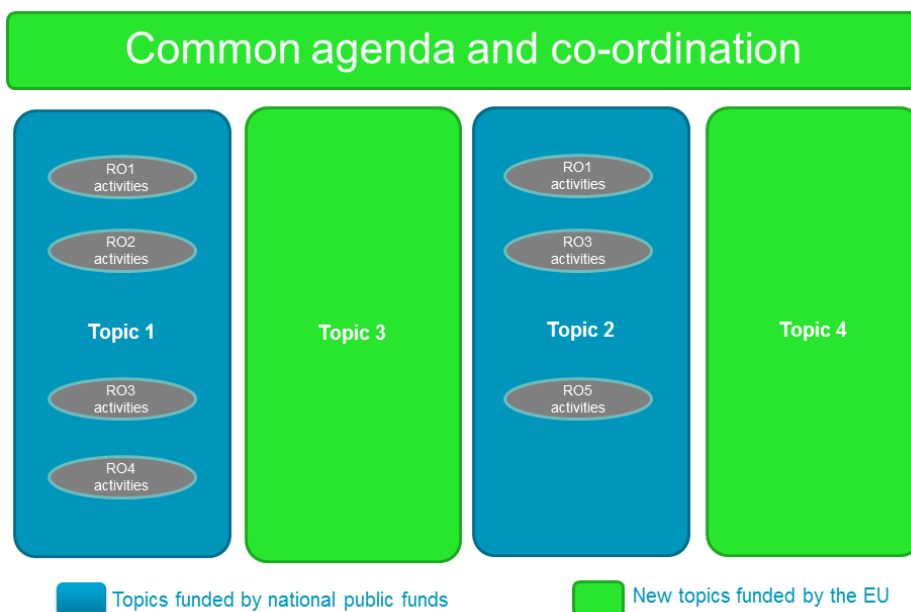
Common agenda and co-ordination

RO1 activities

RO2 activities

Topic 1

RO3 activities

RO4 activities

Topic 3

RO1 activities

RO3 activities

Topic 2

RO5 activities

Topic 4

Topics funded by national public funds

New topics funded by the EU